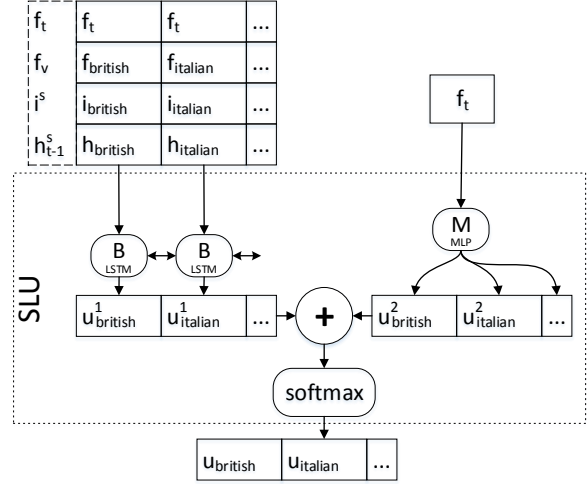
| $f_t$ | $f_t$ | $f_t$ | ... |
|---|---|---|---|
| $f_v$ | $f_{british}$ | $f_{italian}$ | ... |
| $i^s$ | $i_{british}$ | $i_{italian}$ | ... |
| $h^s_{t-1}$ | $h_{british}$ | $h_{italian}$ | ... |

$f_t$

SLU

B
LSTM

B
LSTM

M
MLP

| $u^1_{british}$ | $u^1_{italian}$ | ... |
|---|---|---|

+

| $u^2_{british}$ | $u^2_{italian}$ | ... |
|---|---|---|

softmax

| $u_{british}$ | $u_{italian}$ | ... |
|---|---|---|